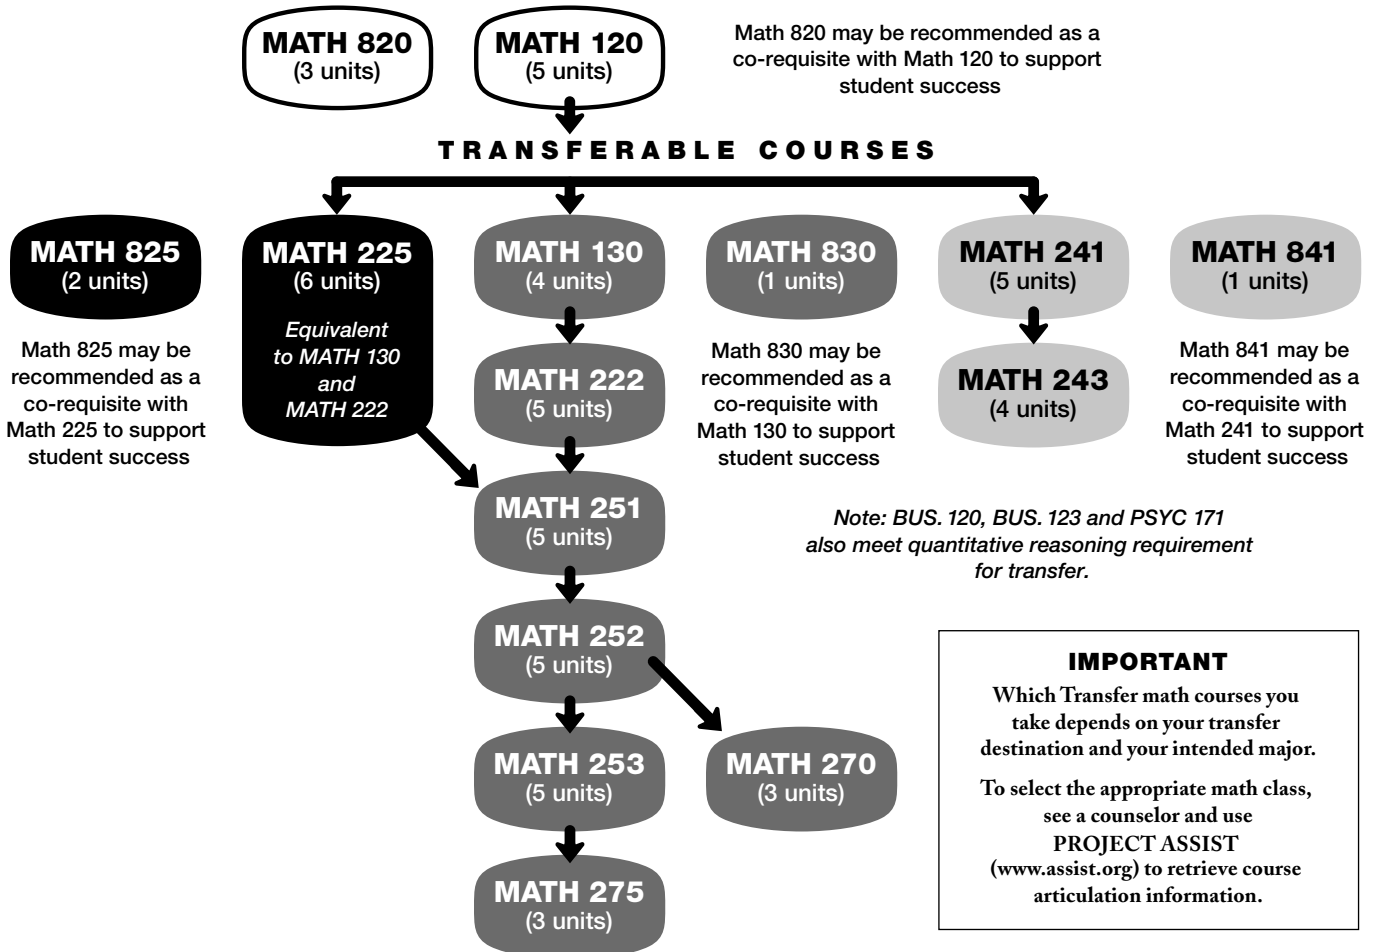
MATH 820
(3 units)

MATH 120
(5 units)

Math 820 may be recommended as a co-requisite with Math 120 to support student success

TRANSFERABLE COURSES

MATH 825
(2 units)

Math 825 may be recommended as a co-requisite with Math 225 to support student success

MATH 225
(6 units)

Equivalent to MATH 130 and MATH 222

MATH 130
(4 units)

MATH 222
(5 units)

MATH 251
(5 units)

MATH 252
(5 units)

MATH 253
(5 units)

MATH 275
(3 units)

MATH 270
(3 units)

MATH 830
(1 units)

Math 830 may be recommended as a co-requisite with Math 130 to support student success

MATH 241
(5 units)

MATH 243
(4 units)

MATH 841
(1 units)

Math 841 may be recommended as a co-requisite with Math 241 to support student success

Note: BUS. 120, BUS. 123 and PSYC 171 also meet quantitative reasoning requirement for transfer.

IMPORTANT

Which Transfer math courses you take depends on your transfer destination and your intended major.

To select the appropriate math class, see a counselor and use PROJECT ASSIST (www.assist.org) to retrieve course articulation information.